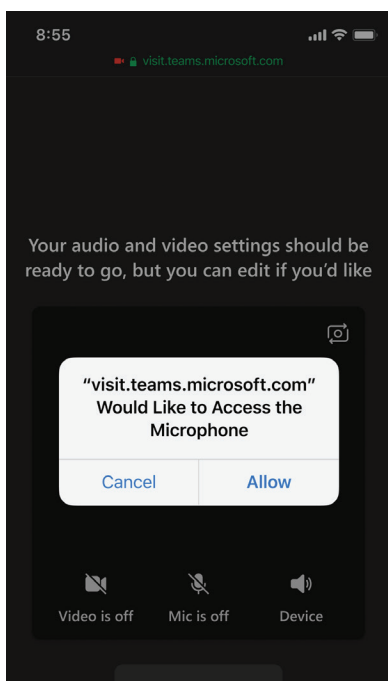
8:55

visit.teams.microsoft.com

Your audio and video settings should be ready to go, but you can edit if you'd like

"visit.teams.microsoft.com" Would Like to Access the Microphone

Cancel

Allow

Video is off

Mic is off

Device